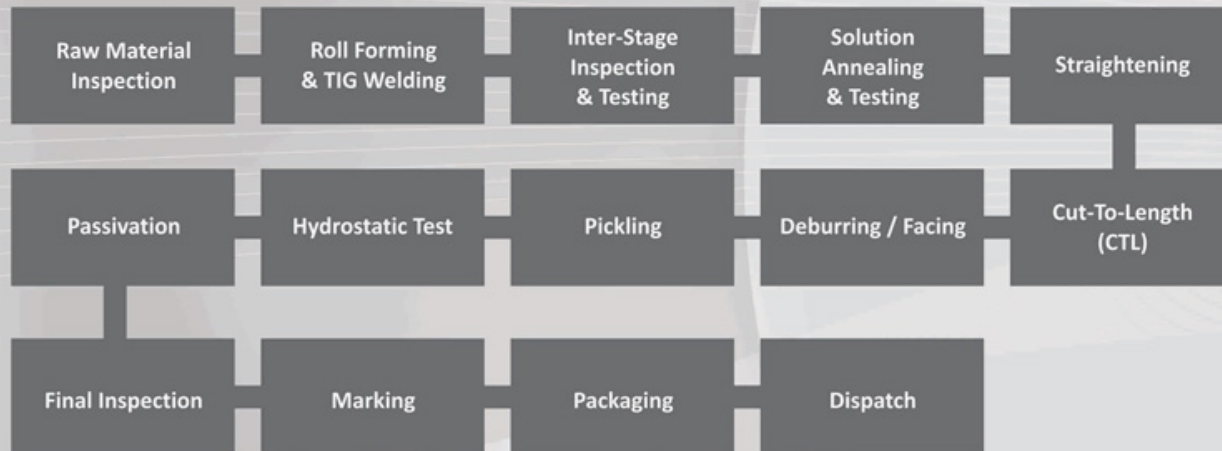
Raw Material Inspection

Roll Forming & TIG Welding

Inter-Stage Inspection & Testing

Solution Annealing & Testing

Straightening

Cut-To-Length (CTL)

Deburring / Facing

Pickling

Hydrostatic Test

Passivation

Final Inspection

Marking

Packaging

Dispatch